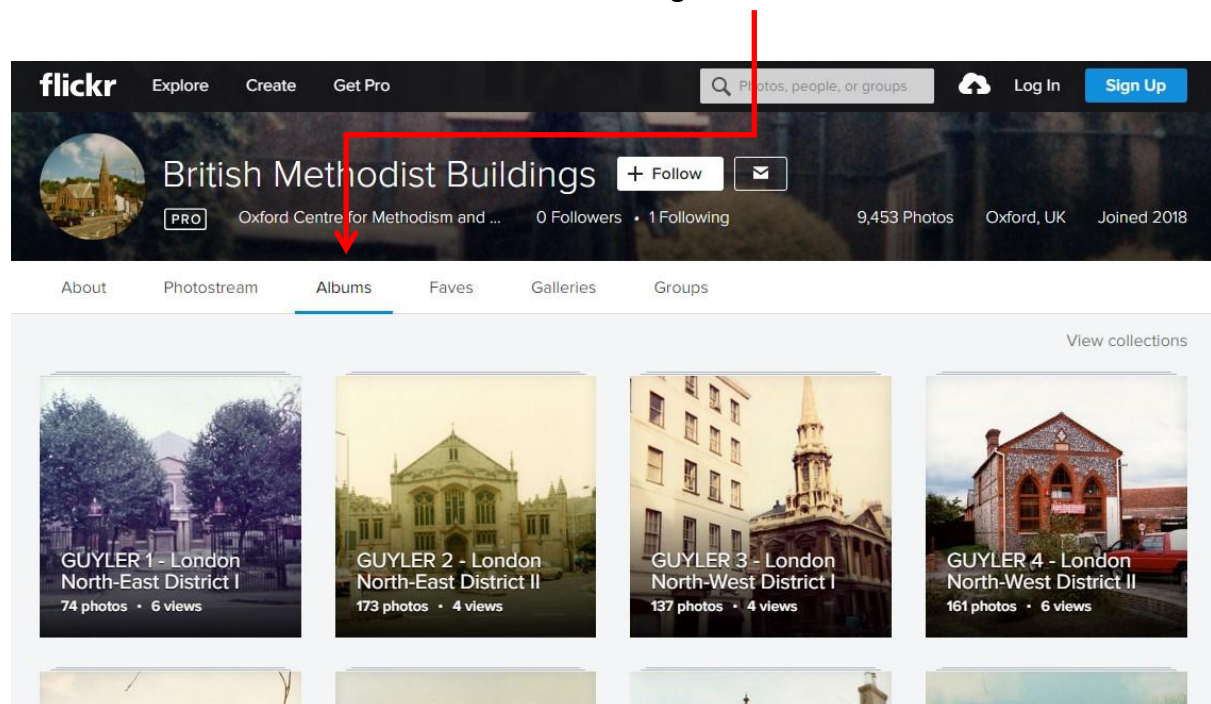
flickr Explore Create Get Pro

Photos, people, or groups

Log In Sign Up

British Methodist Buildings + Follow

PRO Oxford Centre for Methodism and ... 0 Followers • 1 Following 9,453 Photos Oxford, UK Joined 2018

About Photostream Albums Faves Galleries Groups

View collections

GUYLER 1 - London North-East District I
74 photos • 6 views

GUYLER 2 - London North-East District II
173 photos • 4 views

GUYLER 3 - London North-West District I
137 photos • 4 views

GUYLER 4 - London North-West District II
161 photos • 6 views